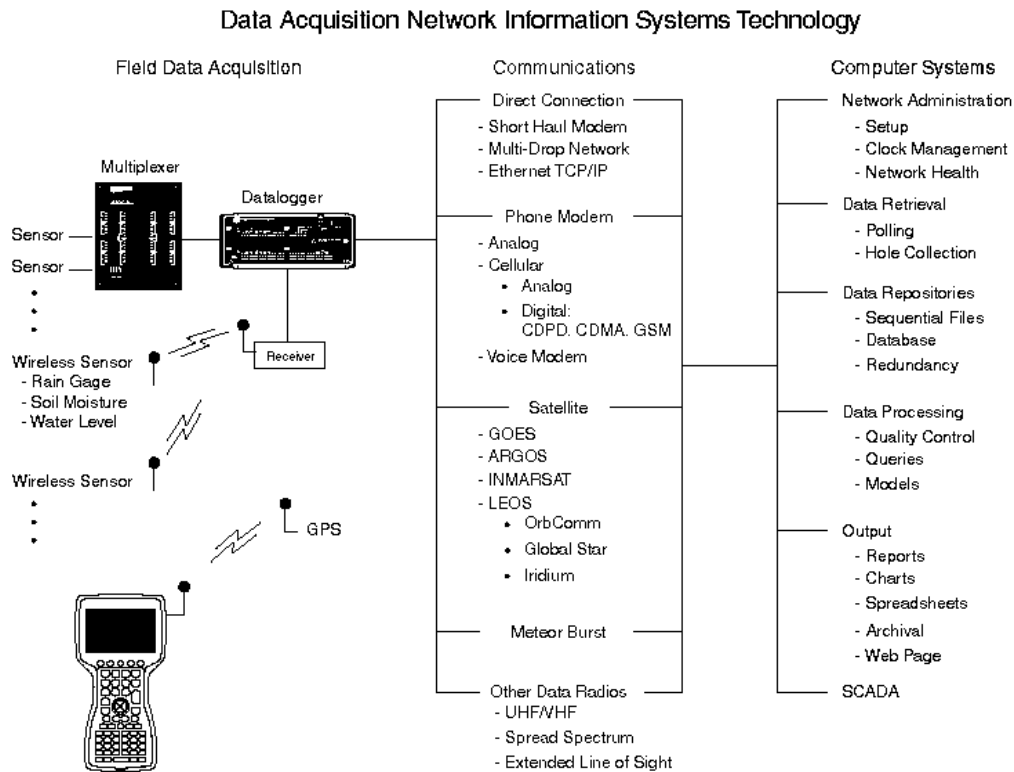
Data Acquisition Network Information Systems Technology

Field Data Acquisition

Multiplexer

Datalogger

Sensor

Sensor

•
•
•

Receiver

Wireless Sensor
- Rain Gage
- Soil Moisture
- Water Level

Wireless Sensor

•
•
•

GPS

Communications

Direct Connection
- Short Haul Modem
- Multi-Drop Network
- Ethernet TCP/IP

Phone Modem
- Analog
- Cellular
• Analog
• Digital: CDPD. CDMA. GSM
- Voice Modem

Satellite
- GOES
- ARGOS
- INMARSAT
- LEOS
• OrbComm
• Global Star
• Iridium

Meteor Burst

Other Data Radios
- UHF/VHF
- Spread Spectrum
- Extended Line of Sight

Computer Systems

Network Administration
- Setup
- Clock Management
- Network Health

Data Retrieval
- Polling
- Hole Collection

Data Repositories
- Sequential Files
- Database
- Redundancy

Data Processing
- Quality Control
- Queries
- Models

Output
- Reports
- Charts
- Spreadsheets
- Archival
- Web Page

SCADA